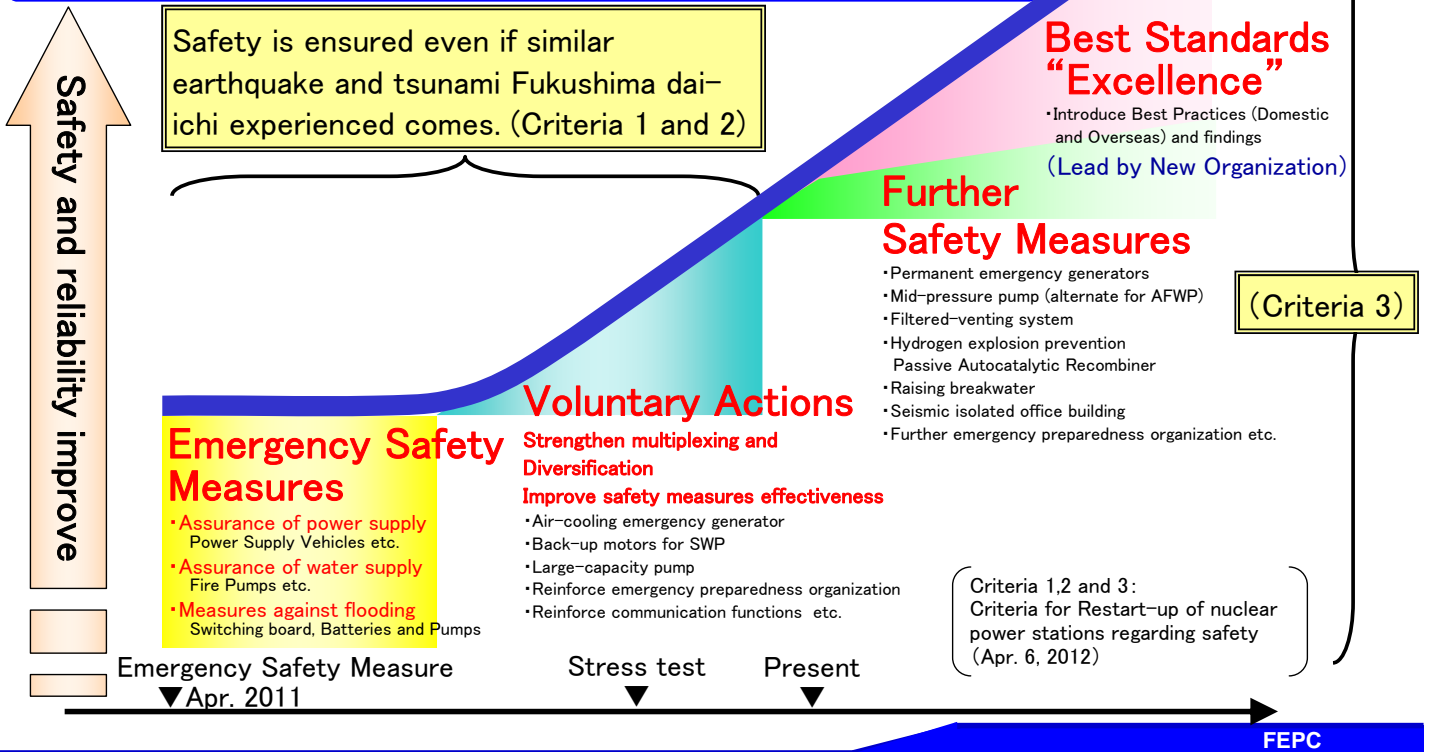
Safety and reliability improve

Safety is ensured even if similar earthquake and tsunami Fukushima dai-ichi experienced comes. (Criteria 1 and 2)

Best Standards “Excellence”
・Introduce Best Practices (Domestic and Overseas) and findings
(Lead by New Organization)

Further Safety Measures
・Permanent emergency generators
・Mid-pressure pump (alternate for AFWP)
・Filtered-venting system
・Hydrogen explosion prevention Passive Autocatalytic Recombiner
・Raising breakwater
・Seismic isolated office building
・Further emergency preparedness organization etc.

(Criteria 3)

Voluntary Actions
Strengthen multiplexing and Diversification
Improve safety measures effectiveness
・Air-cooling emergency generator
・Back-up motors for SWP
・Large-capacity pump
・Reinforce emergency preparedness organization
・Reinforce communication functions etc.

Emergency Safety Measures
・Assurance of power supply
Power Supply Vehicles etc.
・Assurance of water supply
Fire Pumps etc.
・Measures against flooding
Switching board, Batteries and Pumps

Criteria 1,2 and 3:
Criteria for Restart-up of nuclear power stations regarding safety
(Apr. 6, 2012)

Emergency Safety Measure
▼Apr. 2011
Stress test
▼
Present
▼

FEPC